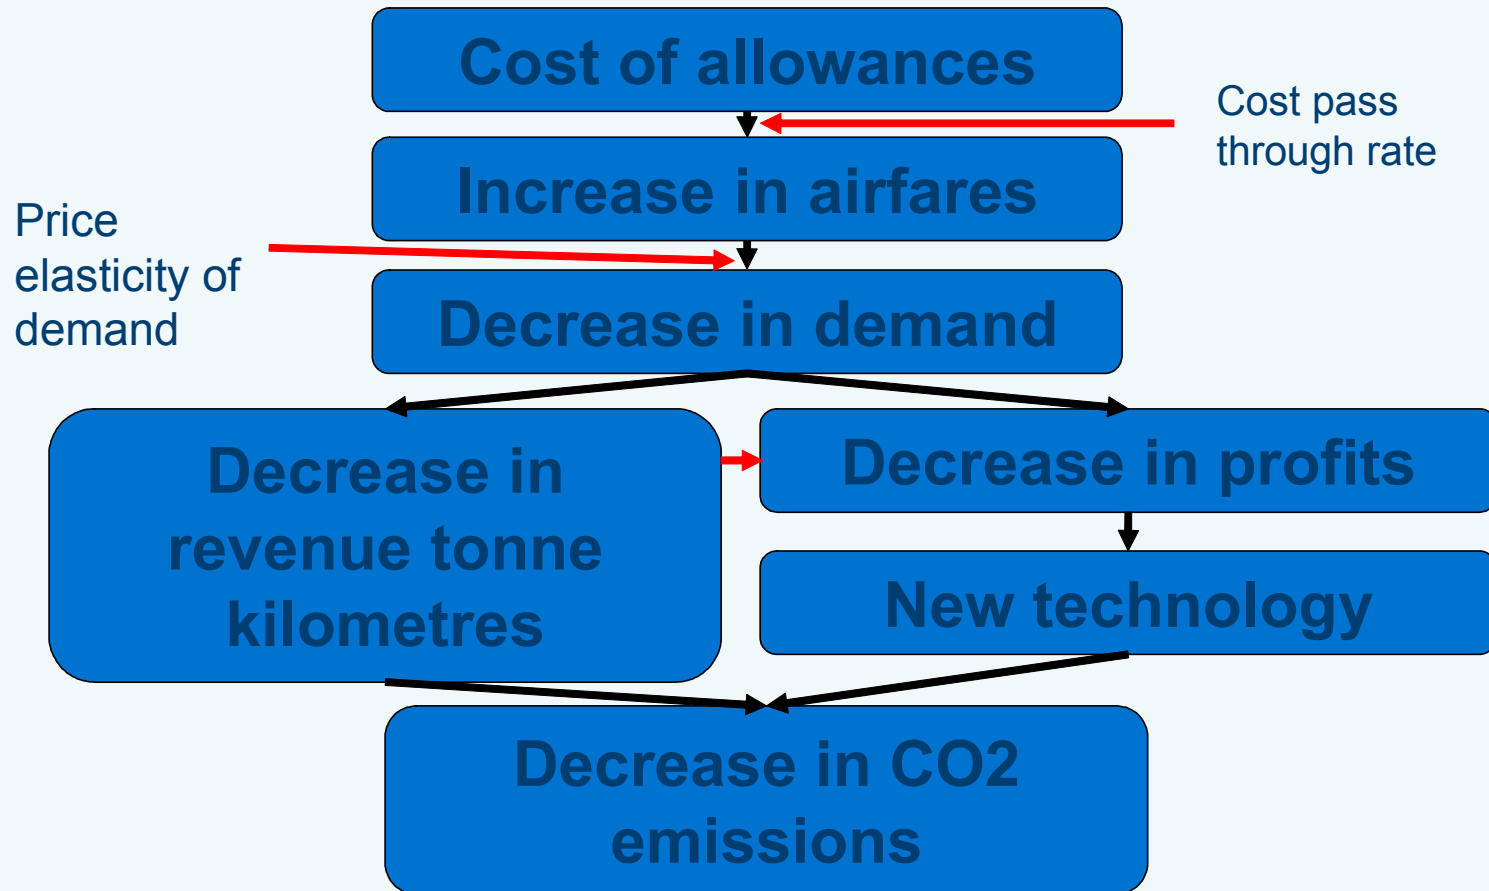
Cost of allowances

Cost pass through rate

Increase in airfares

Price elasticity of demand

Decrease in demand

Decrease in revenue tonne kilometres

Decrease in profits

New technology

Decrease in CO2 emissions